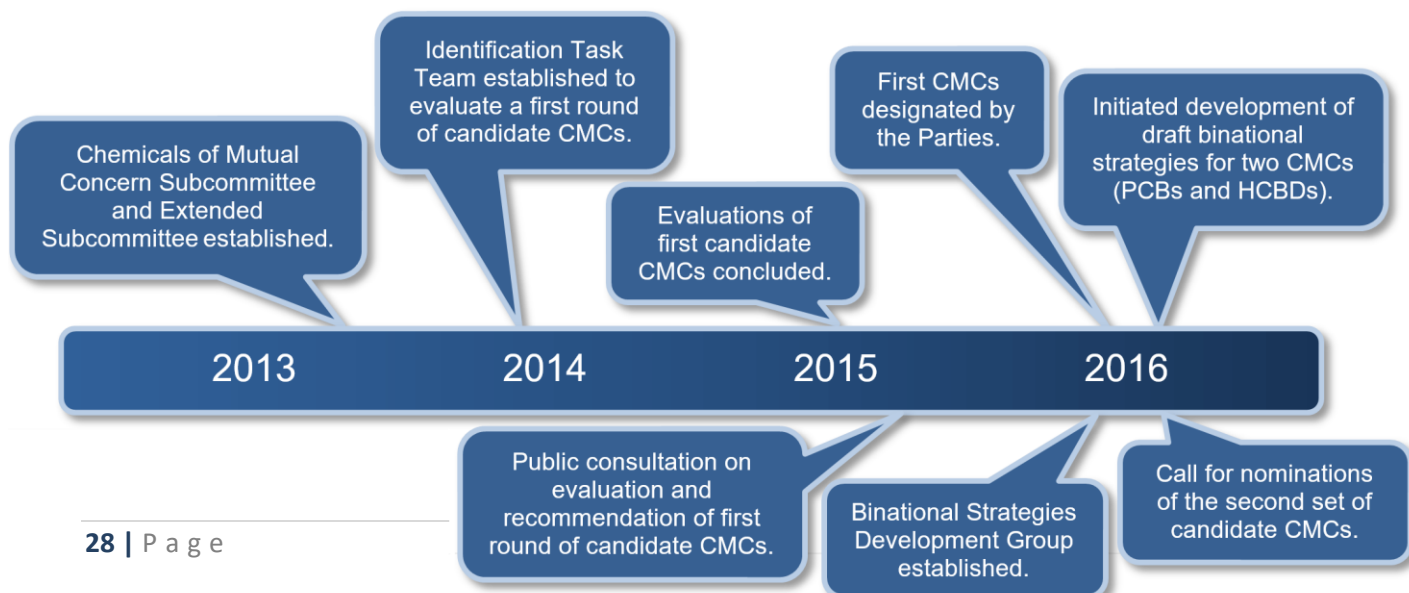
Chemicals of Mutual Concern Subcommittee and Extended Subcommittee established.

Identification Task Team established to evaluate a first round of candidate CMCs.

Evaluations of first candidate CMCs concluded.

First CMCs designated by the Parties.

Initiated development of draft binational strategies for two CMCs (PCBs and HCBDs).

2013

2014

2015

2016

Public consultation on evaluation and recommendation of first round of candidate CMCs.

Binational Strategies Development Group established.

Call for nominations of the second set of candidate CMCs.

28 | P a g e